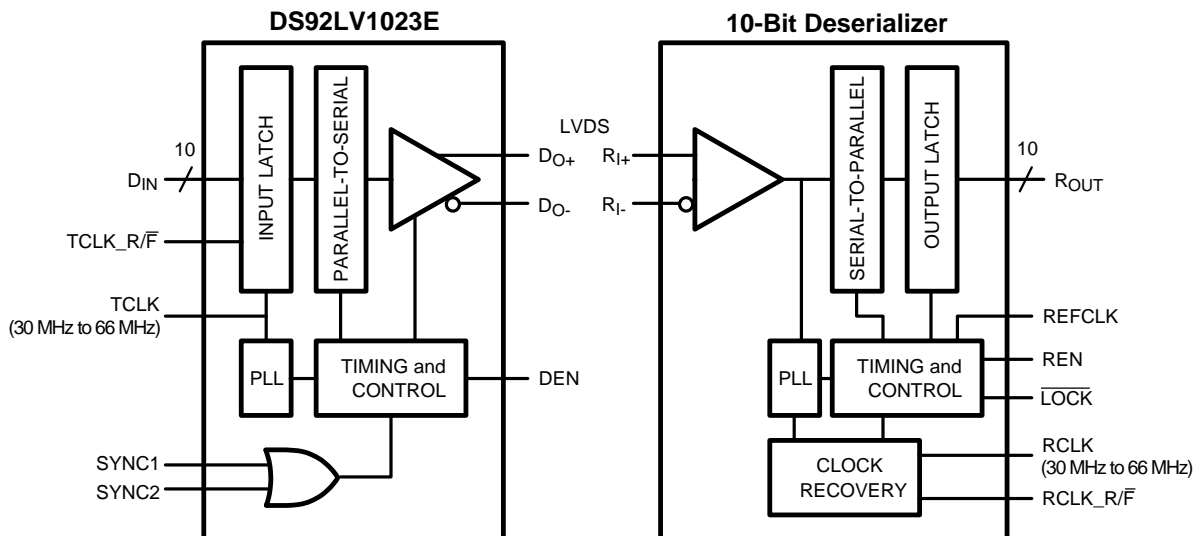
DS92LV1023E

10-Bit Deserializer

10

$D_{IN}$

INPUT LATCH

PARALLEL-TO-SERIAL

$D_{O+}$

$D_{O-}$

LVDS

$R_{I+}$

$R_{I-}$

SERIAL-TO-PARALLEL

OUTPUT LATCH

10

$R_{OUT}$

TCLK_R/$\overline{F}$

TCLK
(30 MHz to 66 MHz)

PLL

TIMING and CONTROL

DEN

SYNC1

SYNC2

PLL

TIMING and CONTROL

REFCLK

REN

$\overline{LOCK}$

CLOCK RECOVERY

RCLK
(30 MHz to 66 MHz)

RCLK_R/$\overline{F}$